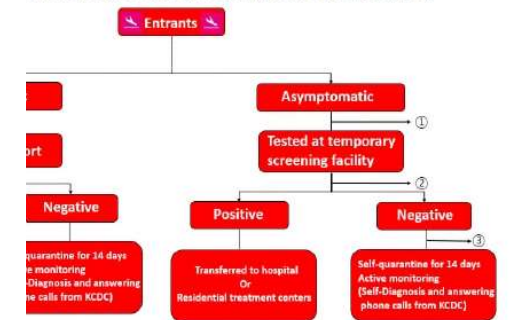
Entrants

ort

Negative

quarantine for 14 days
e monitoring
elf-Diagnosis and answering
one calls from KCDC)

Asymptomatic

①

Tested at temporary screening facility

②

Positive

Transferred to hospital
Or
Residential treatment centers

Negative

③

Self-quarantine for 14 days
Active monitoring
(Self-Diagnosis and answering phone calls from KCDC)